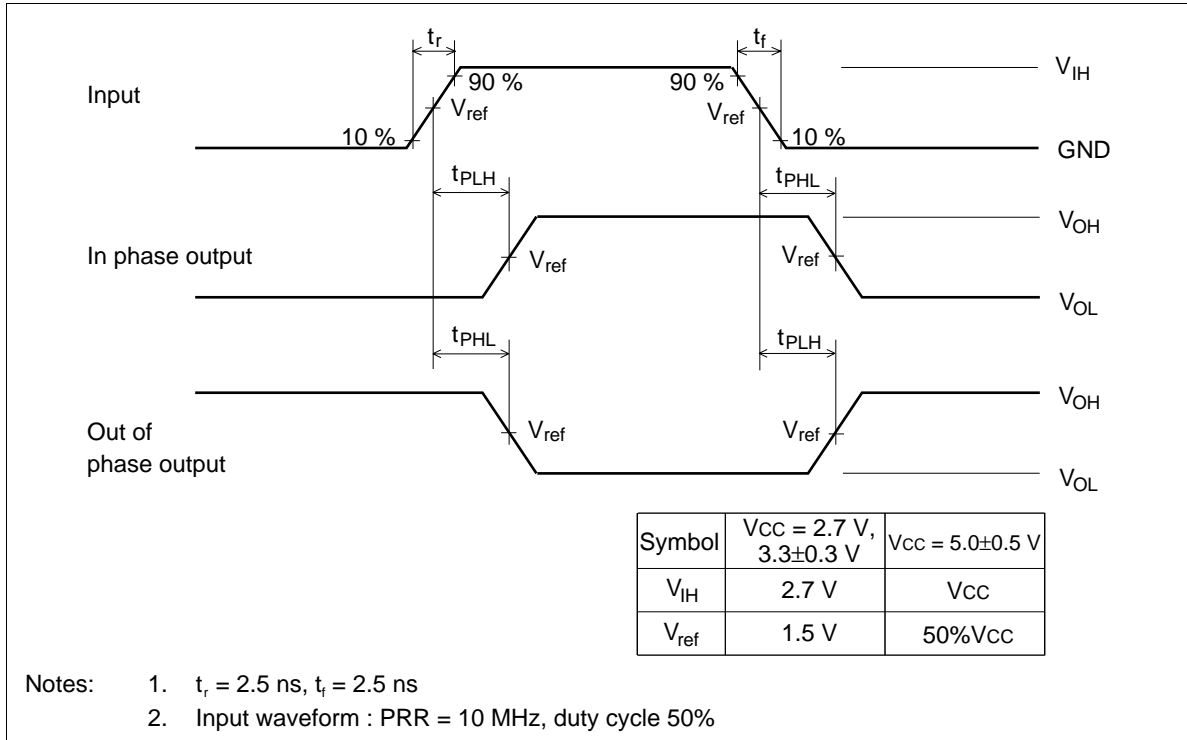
$t_r$

$t_f$

Input

90 %

90 %

$V_{IH}$

$V_{ref}$

$V_{ref}$

10 %

10 %

GND

$t_{PLH}$

$t_{PHL}$

$V_{OH}$

In phase output

$V_{ref}$

$V_{ref}$

$V_{OL}$

$t_{PHL}$

$t_{PLH}$

$V_{OH}$

Out of phase output

$V_{ref}$

$V_{ref}$

$V_{OL}$

| Symbol | Vcc = 2.7 V, 3.3±0.3 V | Vcc = 5.0±0.5 V |
|---|---|---|
| $V_{IH}$ | 2.7 V | Vcc |
| $V_{ref}$ | 1.5 V | 50%Vcc |

Notes: 1. $t_r$ = 2.5 ns, $t_f$ = 2.5 ns

2. Input waveform : PRR = 10 MHz, duty cycle 50%